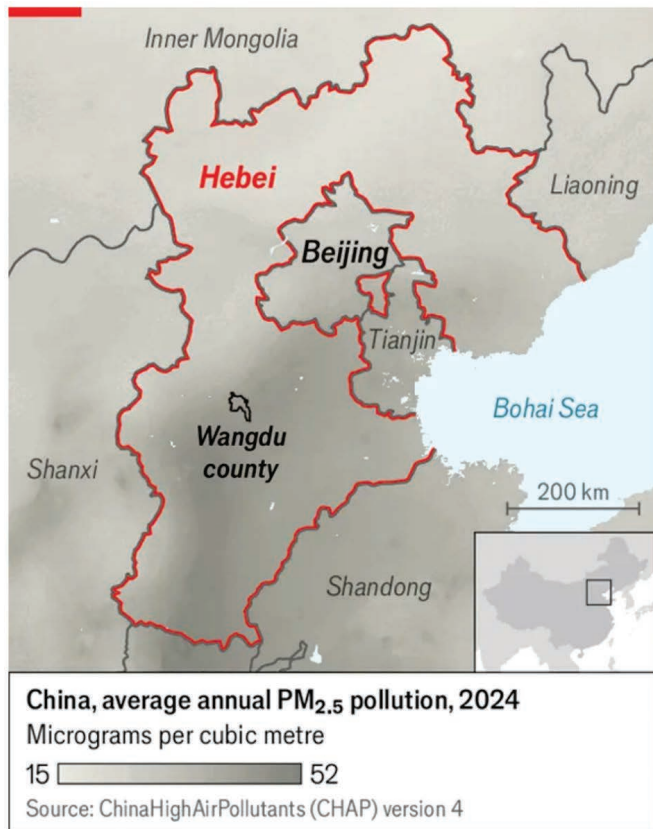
Inner Mongolia

Hebei

Liaoning

Beijing

Tianjin

Bohai Sea

Wangdu county

Shanxi

200 km

Shandong

China, average annual $PM_{2.5}$ pollution, 2024

Micrograms per cubic metre

15 52

Source: ChinaHighAirPollutants (CHAP) version 4